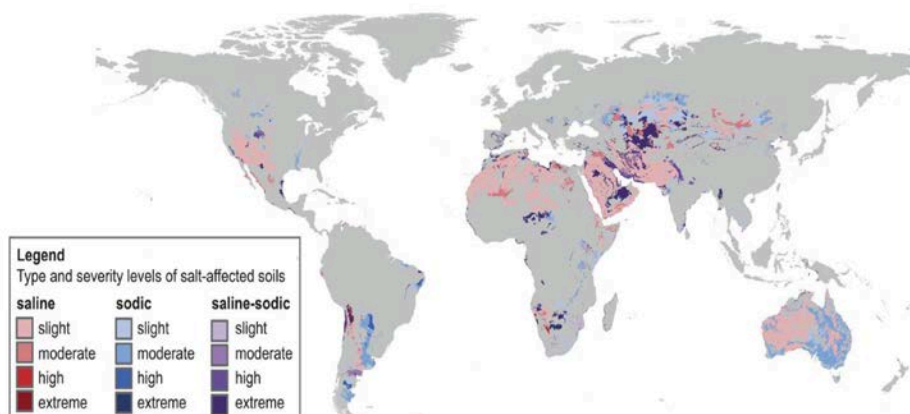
Legend
Type and severity levels of salt-affected soils

| saline | sodic | saline-sodic |
|---|---|---|
| slight | slight | slight |
| moderate | moderate | moderate |
| high | high | high |
| extreme | extreme | extreme |